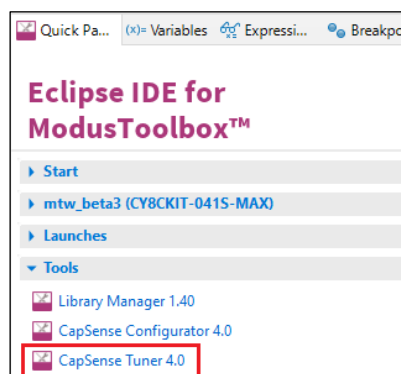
Quick Pa... (x)= Variables Expressi... Breakpo

Eclipse IDE for ModusToolbox™

Start

mtw_beta3 (CY8CKIT-041S-MAX)

Launches

Tools

Library Manager 1.40

CapSense Configurator 4.0

CapSense Tuner 4.0